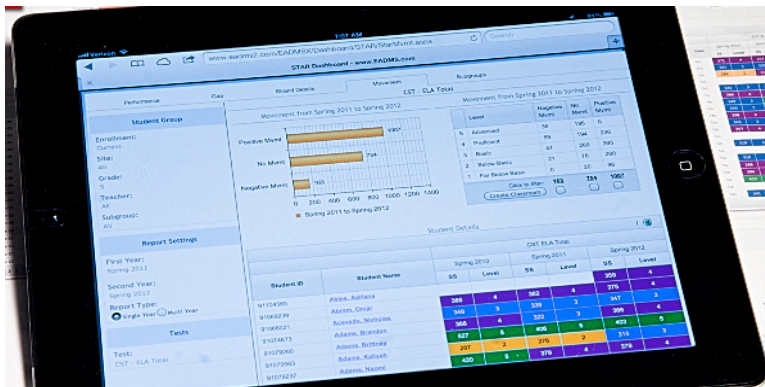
Verizon 1:01 AM

www.eadms2.com/EADMS/Dashboard/STAR/StarMvmt.aspx

STAR Dashboard - www.EADMS.com

Performance Gap Student Details Movement Subgroups

CST - ELA Total

Student Group

Enrollment: Current

Site: All

Grade: 5

Teacher: All

Subgroup: All

Report Settings

First Year: Spring 2011

Second Year: Spring 2012

Report Type: Single Year Multi Year

Tests

Test: CST - ELA Total

Movement from Spring 2011 to Spring 2012

Positive Mvmt 1007

No Mvmt 794

Negative Mvmt 163

0 200 400 600 800 1000 1200 1400

Spring 2011 to Spring 2012

Movement from Spring 2011 to Spring 2012

| | Level | Negative Mvmt | No Mvmt | Positive Mvmt |
|---|---|---|---|---|
| 5 | Advanced | 38 | 395 | 0 |
| 4 | Proficient | 69 | 194 | 236 |
| 3 | Basic | 47 | 209 | 393 |
| 2 | Below Basic | 21 | 76 | 200 |
| 1 | Far Below Basic | 0 | 20 | 95 |
| | Click to filter | 163 | 794 | 1007 |

Create Classroom

Student Details

| Student ID | Student Name | Spring 2010 SS | Spring 2010 Level | Spring 2011 SS | Spring 2011 Level | Spring 2012 SS | Spring 2012 Level |
|---|---|---|---|---|---|---|---|
| 91104595 | Abreu, Adriana | 389 | 4 | 362 | 4 | 359 | 4 |
| 91068239 | Abrom, Omar | 349 | 3 | 339 | 3 | 347 | 3 |
| 91068021 | Acevedo, Nicholas | 368 | 4 | 322 | 3 | 375 | 4 |
| 91074673 | Adams, Brandon | 627 | 5 | 406 | 5 | 422 | 5 |
| 91079060 | Adams, Brittney | 297 | 2 | 276 | 2 | 315 | 3 |
| 91072963 | Adams, Kaleah | 420 | 5 | 379 | 4 | 378 | 4 |
| 91079237 | Adams, Naomi | | | | | | |